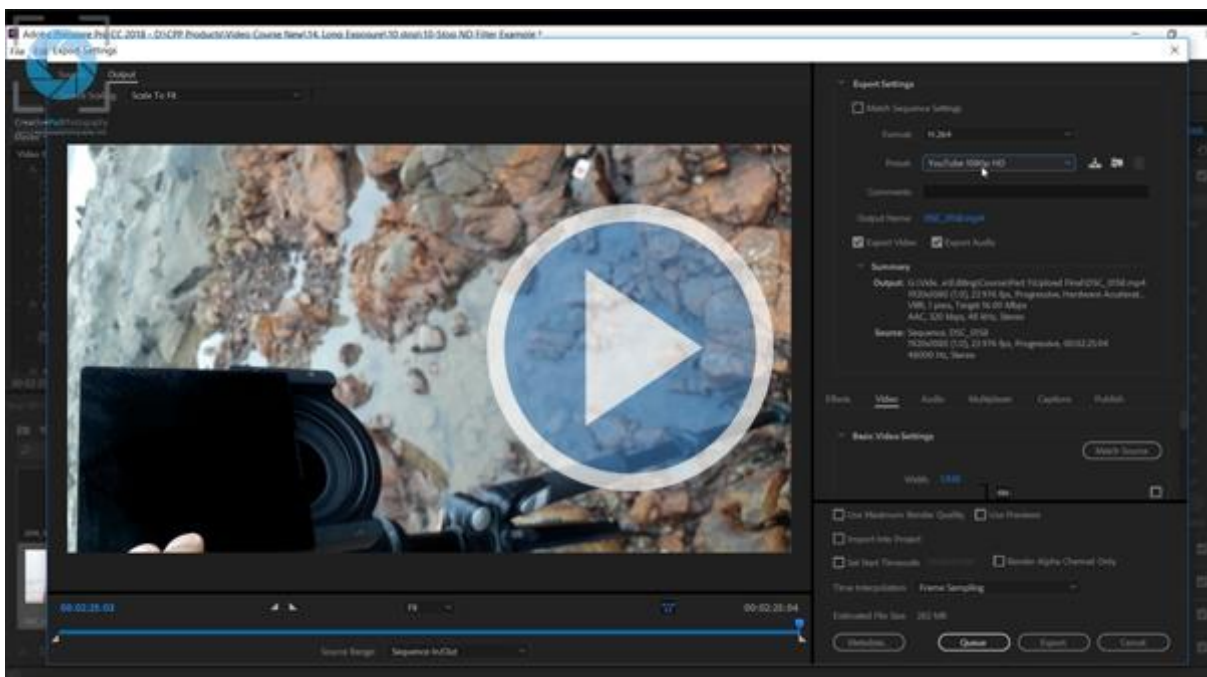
Adobe Premiere Pro CC 2018 - D:\CPP Products\Video Course New\14. Long Exposure\10 stop\10-Stop ND Filter Example *

File Edit Export Settings

Source Output

Source Scaling: Scale To Fit

CreativePhotography

Export Settings

Match Sequence Settings

Format: H.264

Preset: YouTube 1080p HD

Comments:

Output Name: DSC_0158.mp4

Export Video Export Audio

Summary

Output: G:\Vide...ed\Editing\Course\Part 1\Upload Final\DSC_0158.mp4 1920x1080 (1.0), 23.976 fps, Progressive, Hardware Accelerat... VBR, 1 pass, Target 16.00 Mbps AAC, 320 kbps, 48 kHz, Stereo

Source: Sequence, DSC_0158 1920x1080 (1.0), 23.976 fps, Progressive, 00:02:25:04 48000 Hz, Stereo

Effects Video Audio Multiplexer Captions Publish

Basic Video Settings

Match Source

Width: 1,920

Use Maximum Render Quality Use Previews

Import Into Project

Set Start Timecode Render Alpha Channel Only

Time Interpolation: Frame Sampling

Estimated File Size: 292 MB

Metadata... Queue Export Cancel

00:02:25:03

Fit

00:02:25:04

Source Range: Sequence In/Out